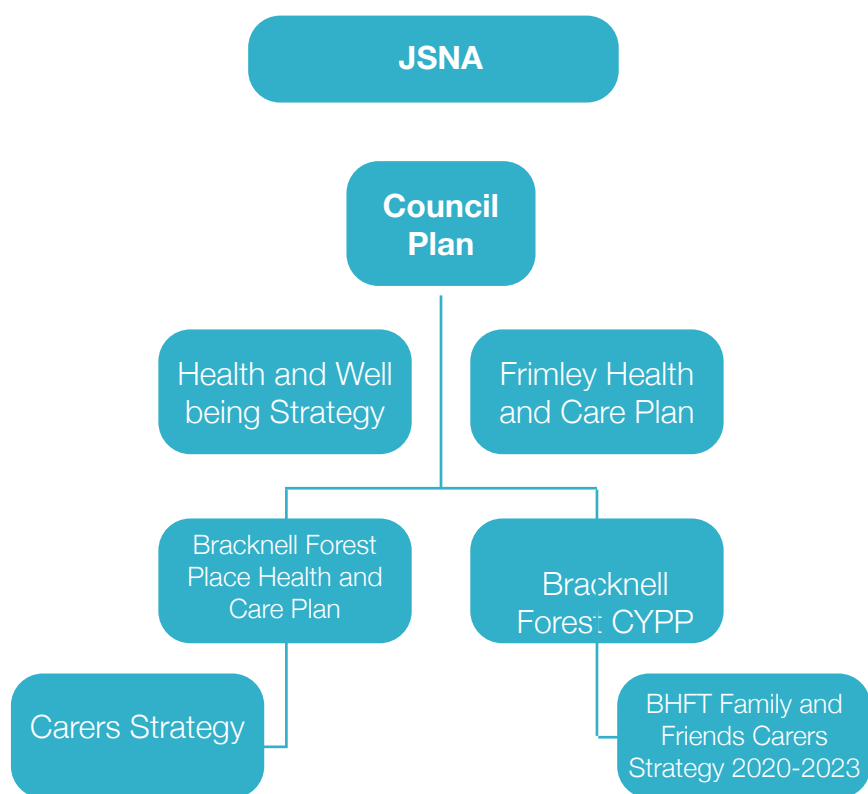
JSNA

Council Plan

Health and Well being Strategy

Frimley Health and Care Plan

Bracknell Forest Place Health and Care Plan

Bracknell Forest CYPP

Carers Strategy

BHFT Family and Friends Carers Strategy 2020-2023